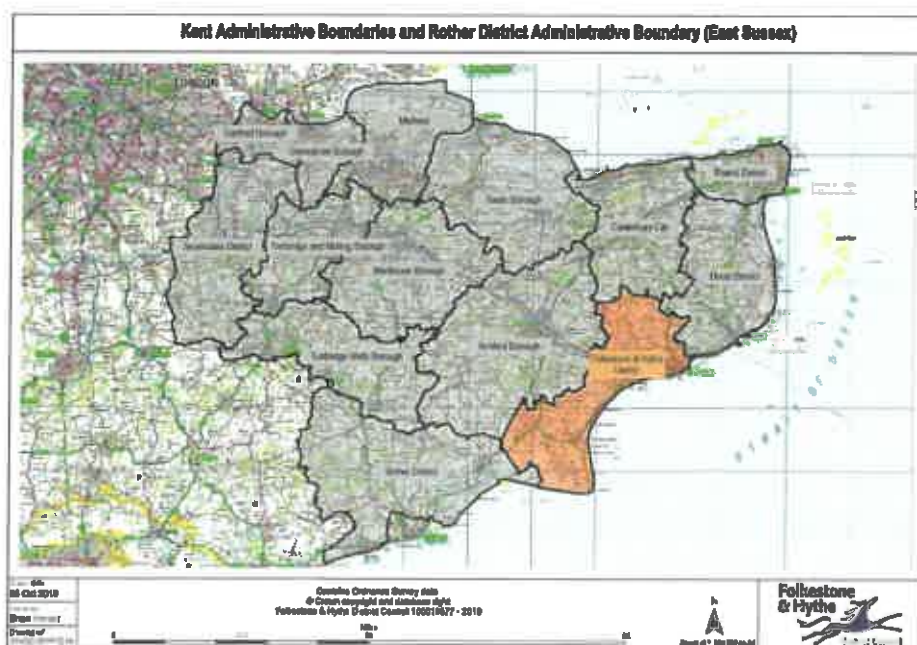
Kent Administrative Boundaries and Rother District Administrative Boundary (East Sussex)

LONDON

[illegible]

Medway

Dartford Borough

Gravesham Borough

Swale Borough

Thanet District

Canterbury City

Sevenoaks District

Tonbridge and Malling Borough

Maidstone Borough

Dover District

Ashford Borough

Tunbridge Wells Borough

Folkestone & Hythe District

Rother District

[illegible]
25 Oct 2019
Drawn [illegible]
Checked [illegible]

Contains Ordnance Survey data
© Crown copyright and database right
Folkestone & Hythe District Council 100019677 - 2019

Miles

Folkestone & Hythe